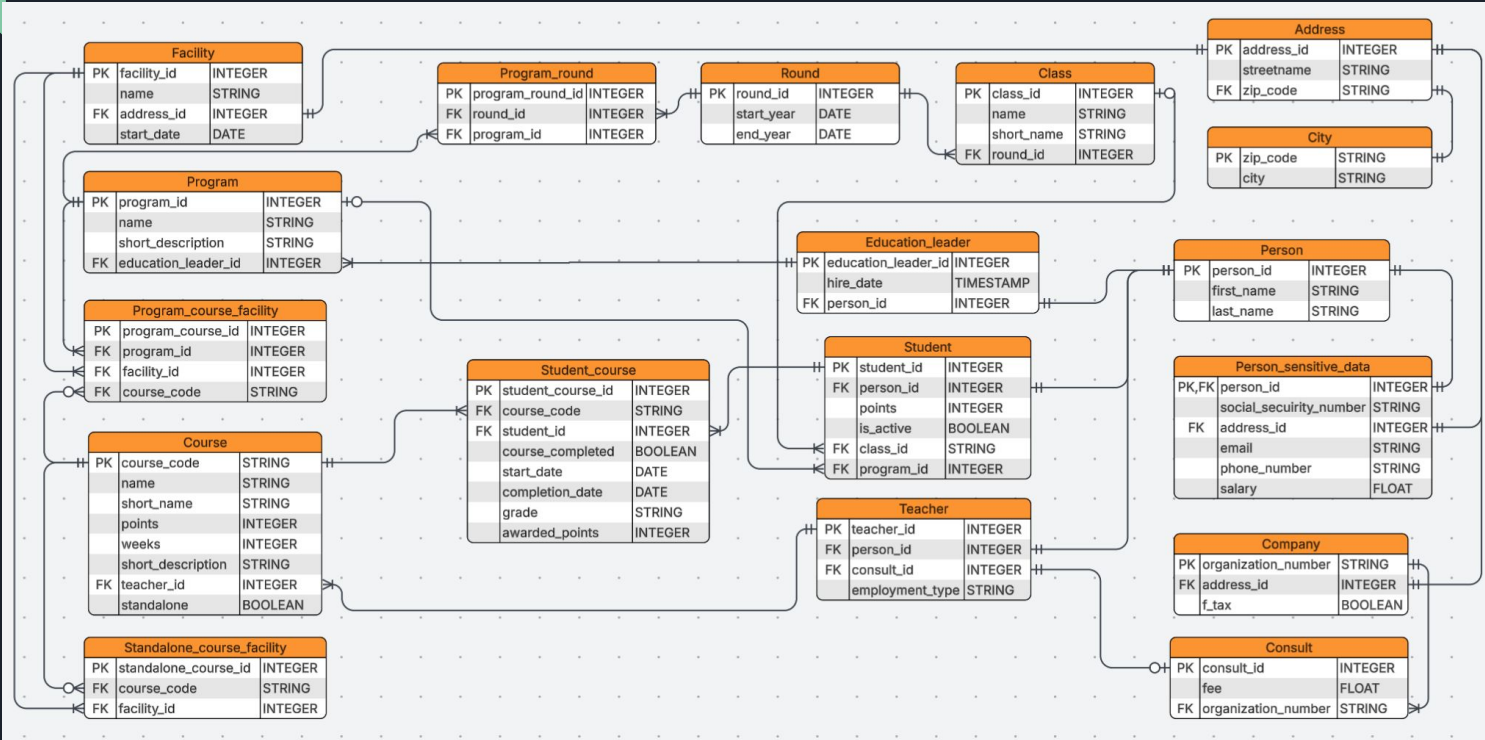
Facility

| PK | facility_id | INTEGER |
|---|---|---|
| | name | STRING |
| FK | address_id | INTEGER |
| | start_date | DATE |

Program_round

| PK | program_round_id | INTEGER |
|---|---|---|
| FK | round_id | INTEGER |
| FK | program_id | INTEGER |

Round

| PK | round_id | INTEGER |
|---|---|---|
| | start_year | DATE |
| | end_year | DATE |

Class

| PK | class_id | INTEGER |
|---|---|---|
| | name | STRING |
| | short_name | STRING |
| FK | round_id | INTEGER |

Address

| PK | address_id | INTEGER |
|---|---|---|
| | streetname | STRING |
| FK | zip_code | STRING |

City

| PK | zip_code | STRING |
|---|---|---|
| | city | STRING |

Program

| PK | program_id | INTEGER |
|---|---|---|
| | name | STRING |
| | short_description | STRING |
| FK | education_leader_id | INTEGER |

Education_leader

| PK | education_leader_id | INTEGER |
|---|---|---|
| | hire_date | TIMESTAMP |
| FK | person_id | INTEGER |

Person

| PK | person_id | INTEGER |
|---|---|---|
| | first_name | STRING |
| | last_name | STRING |

Program_course_facility

| PK | program_course_id | INTEGER |
|---|---|---|
| FK | program_id | INTEGER |
| FK | facility_id | INTEGER |
| FK | course_code | STRING |

Student_course

| PK | student_course_id | INTEGER |
|---|---|---|
| FK | course_code | STRING |
| FK | student_id | INTEGER |
| | course_completed | BOOLEAN |
| | start_date | DATE |
| | completion_date | DATE |
| | grade | STRING |
| | awarded_points | INTEGER |

Student

| PK | student_id | INTEGER |
|---|---|---|
| FK | person_id | INTEGER |
| | points | INTEGER |
| | is_active | BOOLEAN |
| FK | class_id | STRING |
| FK | program_id | INTEGER |

Person_sensitive_data

| PK,FK | person_id | INTEGER |
|---|---|---|
| | social_secuirity_number | STRING |
| FK | address_id | INTEGER |
| | email | STRING |
| | phone_number | STRING |
| | salary | FLOAT |

Course

| PK | course_code | STRING |
|---|---|---|
| | name | STRING |
| | short_name | STRING |
| | points | INTEGER |
| | weeks | INTEGER |
| | short_description | STRING |
| FK | teacher_id | INTEGER |
| | standalone | BOOLEAN |

Teacher

| PK | teacher_id | INTEGER |
|---|---|---|
| FK | person_id | INTEGER |
| FK | consult_id | INTEGER |
| | employment_type | STRING |

Company

| PK | organization_number | STRING |
|---|---|---|
| FK | address_id | INTEGER |
| | f_tax | BOOLEAN |

Standalone_course_facility

| PK | standalone_course_id | INTEGER |
|---|---|---|
| FK | course_code | STRING |
| FK | facility_id | INTEGER |

Consult

| PK | consult_id | INTEGER |
|---|---|---|
| | fee | FLOAT |
| FK | organization_number | STRING |